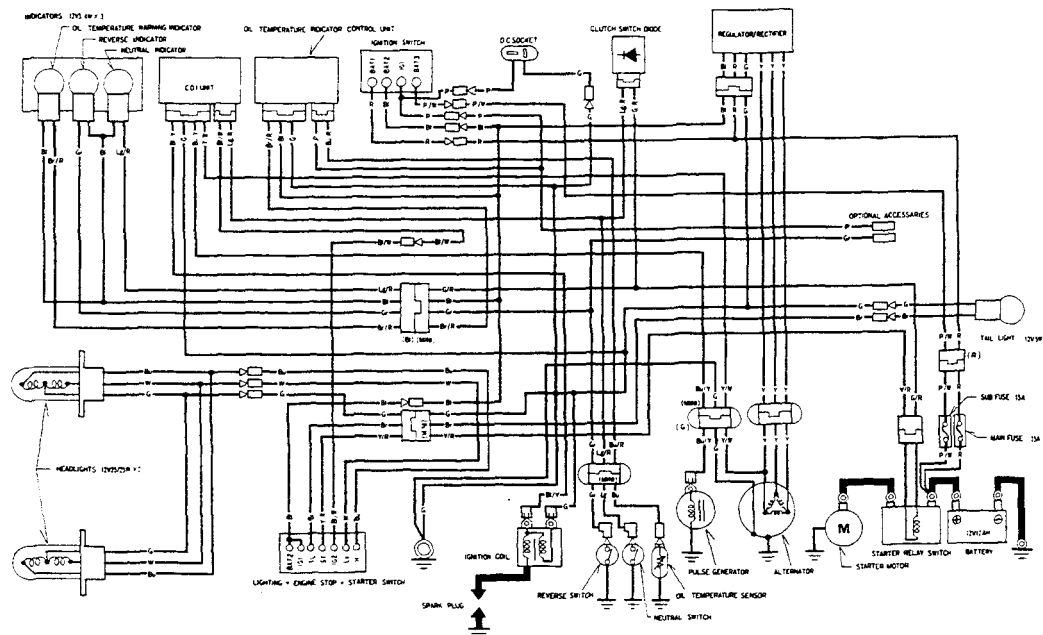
INDICATORS 12V3.4W × 3
OIL TEMPERATURE WARNING INDICATOR
REVERSE INDICATOR
NEUTRAL INDICATOR

OIL TEMPERATURE INDICATOR CONTROL UNIT

IGNITION SWITCH

DC SOCKET

CLUTCH SWITCH DIODE

REGULATOR/RECTIFIER

CDI UNIT

BAT2 BAT2 IG BAT3

OPTIONAL ACCESSORIES

TAIL LIGHT 12V5W

SUB FUSE 15A

MAIN FUSE 15A

HEADLIGHTS 12V25/25W × 2

LIGHTING • ENGINE STOP • STARTER SWITCH

IGNITION COIL

SPARK PLUG

REVERSE SWITCH

NEUTRAL SWITCH

OIL TEMPERATURE SENSOR

PULSE GENERATOR

ALTERNATOR

STARTER MOTOR

STARTER RELAY SWITCH

BATTERY

12V12AH

M

(G)

(R)

Br/R

Br

Lg/R

G

Bl

Y

Bl/Y

Y/W

G/R

P/W

R

W

Bu

Y/R

P